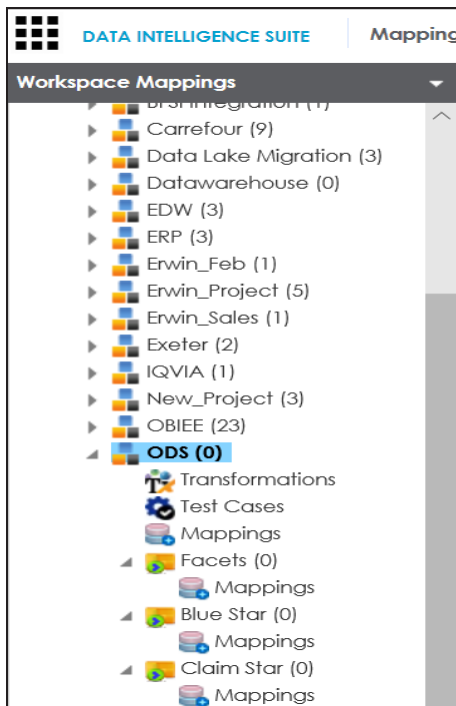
DATA INTELLIGENCE SUITE

Mapping

Workspace Mappings

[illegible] (1)

Carrefour (9)

Data Lake Migration (3)

Datawarehouse (0)

EDW (3)

ERP (3)

Erwin_Feb (1)

Erwin_Project (5)

Erwin_Sales (1)

Exeter (2)

IQVIA (1)

New_Project (3)

OBIEE (23)

ODS (0)

Transformations

Test Cases

Mappings

Facets (0)

Mappings

Blue Star (0)

Mappings

Claim Star (0)

Mappings